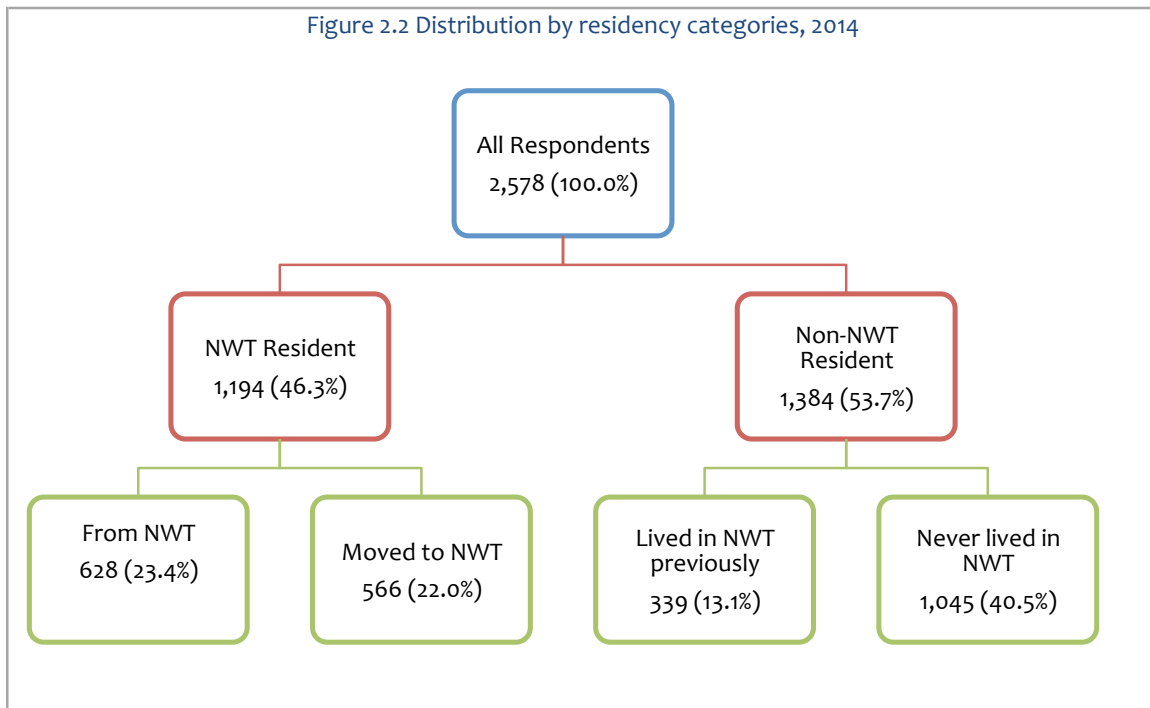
Figure 2.2 Distribution by residency categories, 2014

All Respondents
2,578 (100.0%)

NWT Resident
1,194 (46.3%)

Non-NWT Resident
1,384 (53.7%)

From NWT
628 (23.4%)

Moved to NWT
566 (22.0%)

Lived in NWT previously
339 (13.1%)

Never lived in NWT
1,045 (40.5%)